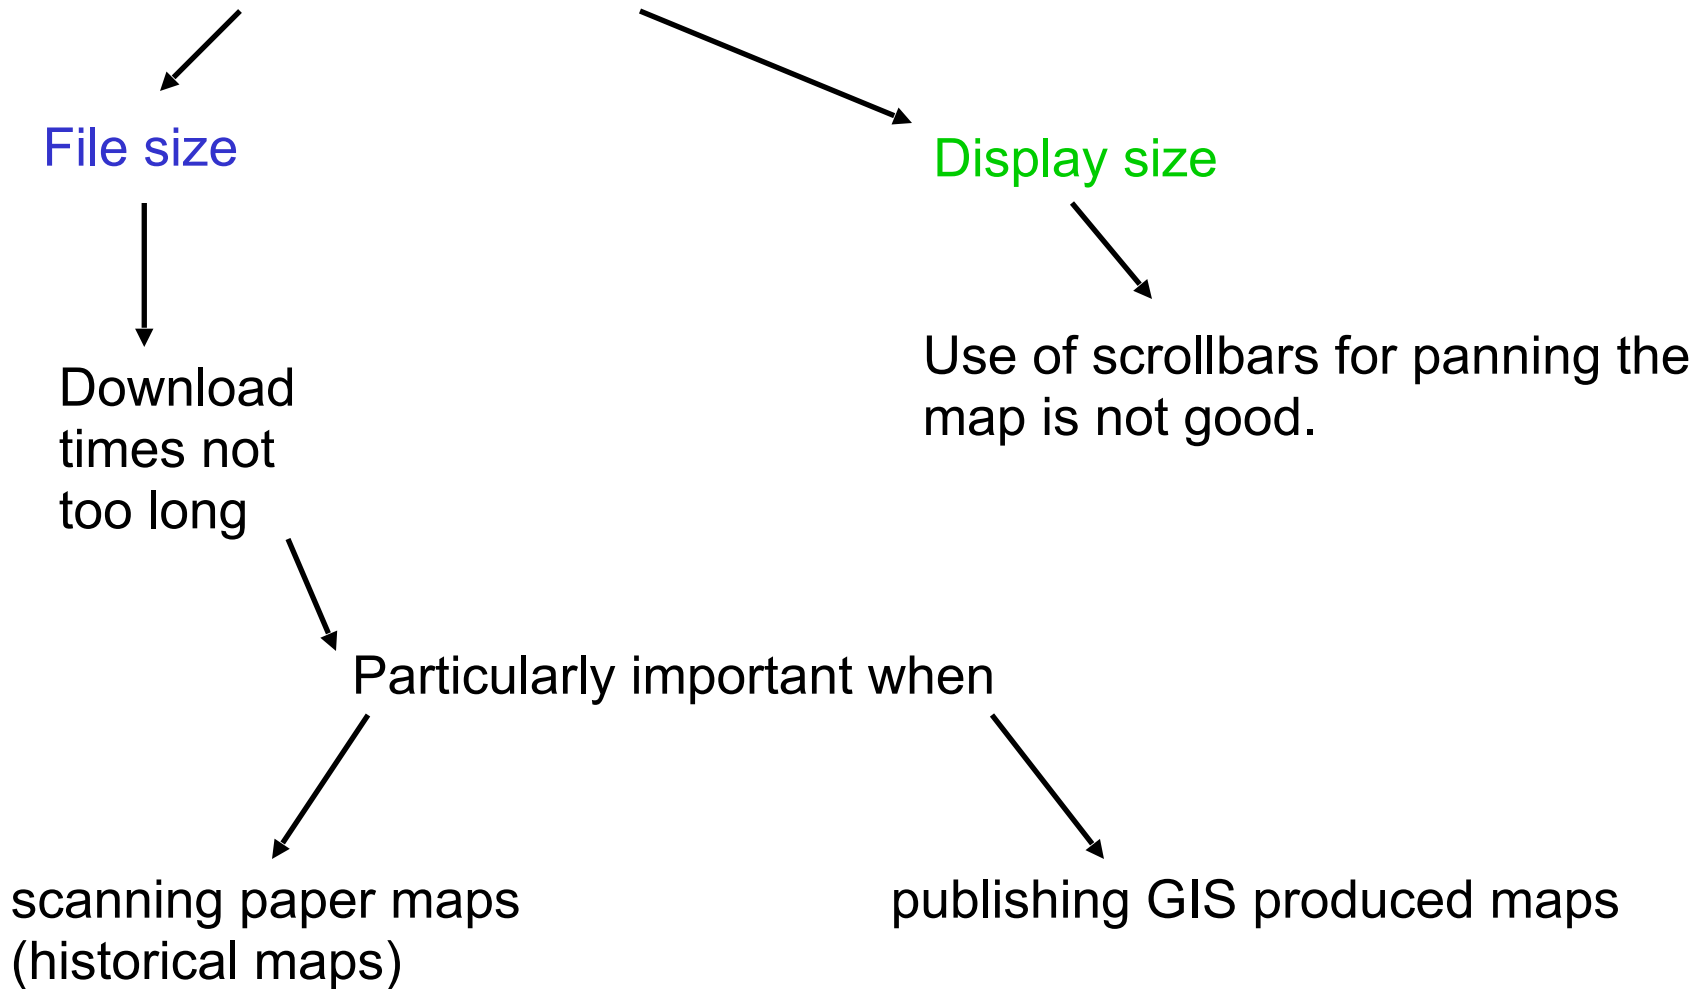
File size

Display size

Download times not too long

Use of scrollbars for panning the map is not good.

Particularly important when

scanning paper maps (historical maps)

publishing GIS produced maps